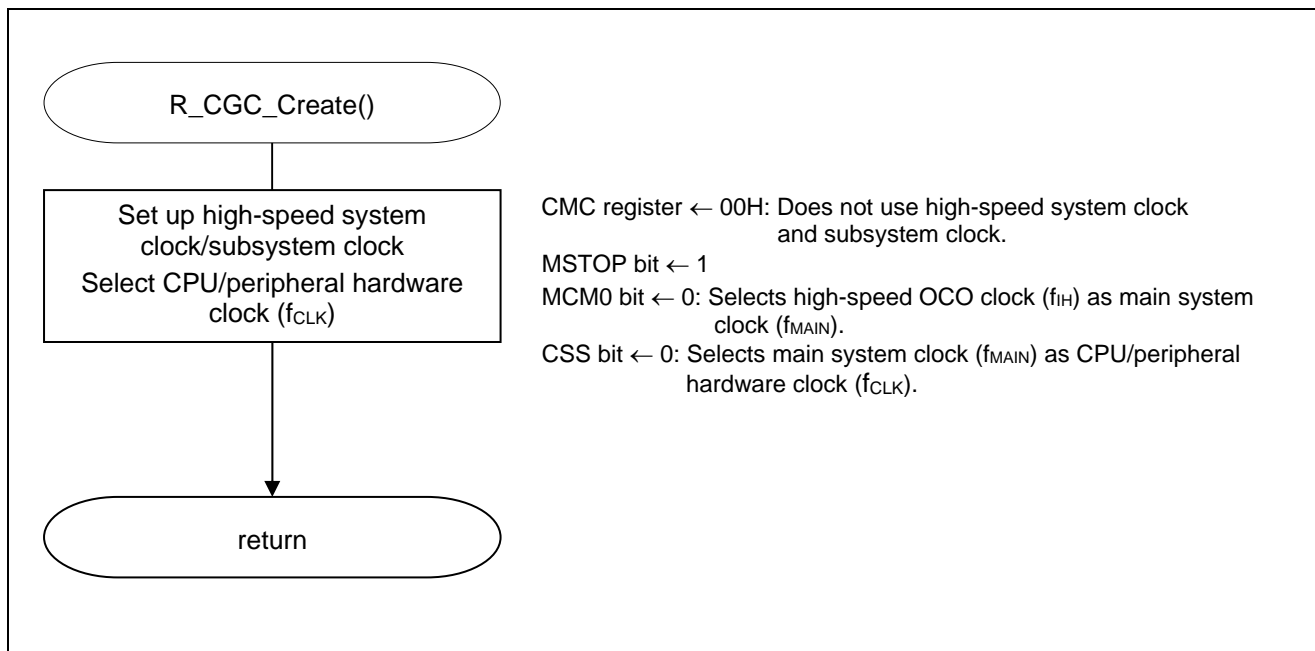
R_CGC_Create()

Set up high-speed system clock/subsystem clock
Select CPU/peripheral hardware clock ($f_{CLK}$)

CMC register ← 00H: Does not use high-speed system clock and subsystem clock.
MSTOP bit ← 1
MCM0 bit ← 0: Selects high-speed OCO clock ($f_{IH}$) as main system clock ($f_{MAIN}$).
CSS bit ← 0: Selects main system clock ($f_{MAIN}$) as CPU/peripheral hardware clock ($f_{CLK}$).

return